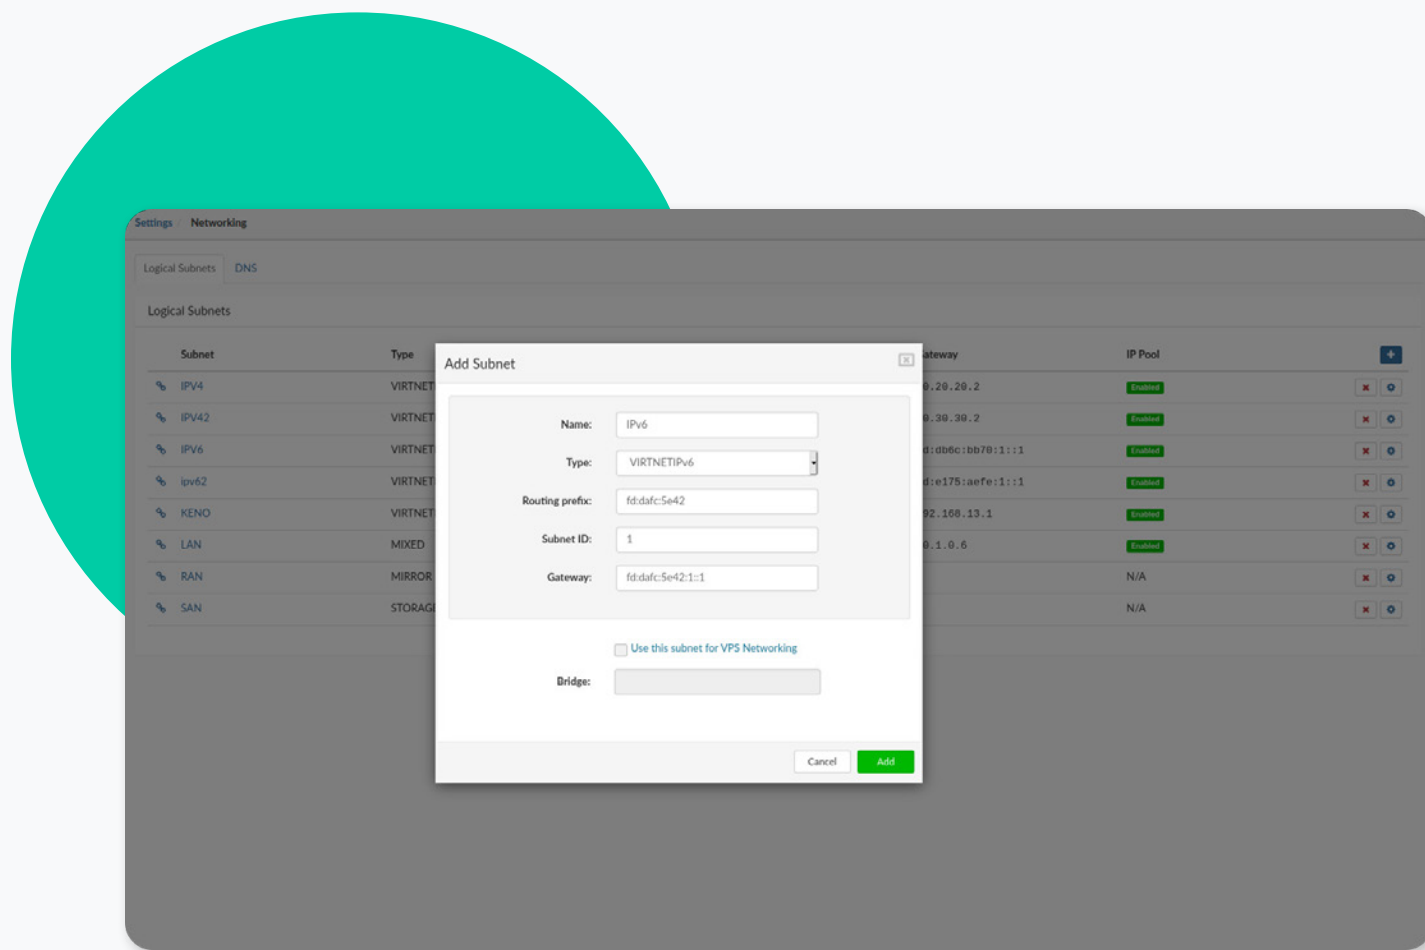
Settings / Networking

Logical Subnets DNS

Logical Subnets

| Subnet | Type | ateway | IP Pool |
|---|---|---|---|
| IPV4 | VIRTNET | .20.20.2 | Enabled |
| IPV42 | VIRTNET | .30.30.2 | Enabled |
| IPV6 | VIRTNET | d:db6c:bb70:1::1 | Enabled |
| ipv62 | VIRTNET | d:e175:aefe:1::1 | Enabled |
| KENO | VIRTNET | 92.168.13.1 | Enabled |
| LAN | MIXED | .1.0.6 | Enabled |
| RAN | MIRROR | | N/A |
| SAN | STORAG | | N/A |

Add Subnet

Name: IPv6

Type: VIRTNETIPv6

Routing prefix: fd:dafc:5e42

Subnet ID: 1

Gateway: fd:dafc:5e42:1::1

Use this subnet for VPS Networking

Bridge:

Cancel Add